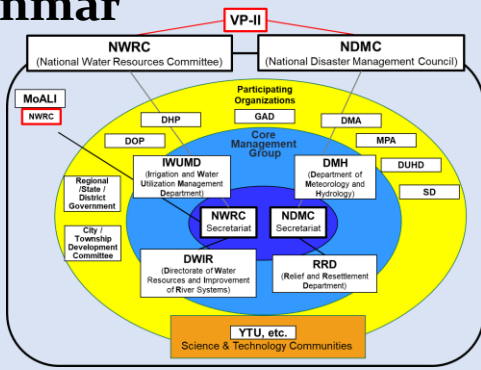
nmar

VP-II

NWRC
(National Water Resources Committee)

NDMC
(National Disaster Management Council)

MoALI

NWRC

Participating Organizations

DHP

GAD

DMA

DOP

MPA

Core Management Group

DUHD

IWUMD
(Irrigation and Water Utilization Management Department)

DMH
(Department of Meteorology and Hydrology)

SD

Regional /State / District Government

NWRC
Secretariat

NDMC
Secretariat

City / Township Development Committee

DWIR
(Directorate of Water Resources and Improvement of River Systems)

RRD
(Relief and Resettlement Department)

YTU, etc.
Science & Technology Communities